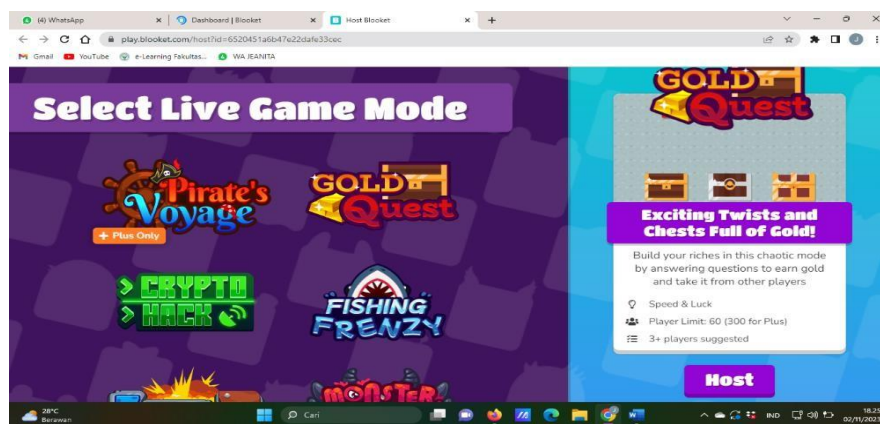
(4) WhatsApp × Dashboard | Blooket × Host Blooket × +

play.blooket.com/host?id=6520451a6b47e22dafe33cec

Gmail YouTube e-Learning Fakultas... WA JEANITA

Select Live Game Mode

Pirate's Voyage

+ Plus Only

GOLD Quest

CRYPTO HACK

FISHING FRENZY

MONSTER

GOLD Quest

Exciting Twists and Chests Full of Gold!

Build your riches in this chaotic mode by answering questions to earn gold and take it from other players

Speed & Luck

Player Limit: 60 (300 for Plus)

3+ players suggested

Host

28°C Berawan

Cari

IND

18.25 02/11/2023